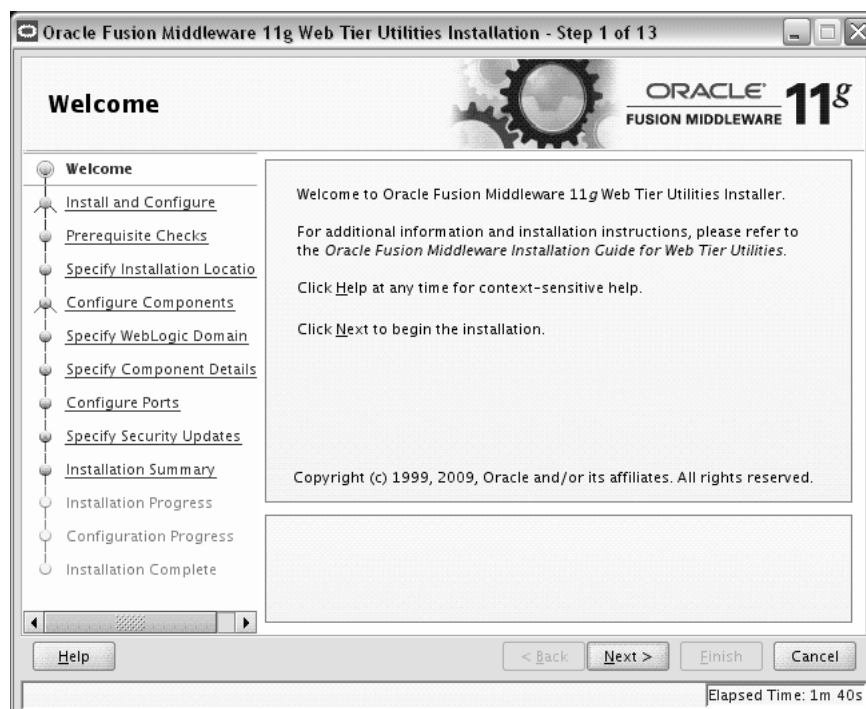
Oracle Fusion Middleware 11g Web Tier Utilities Installation - Step 1 of 13

Welcome

ORACLE FUSION MIDDLEWARE 11g

Welcome
Install and Configure
Prerequisite Checks
Specify Installation Locatio
Configure Components
Specify WebLogic Domain
Specify Component Details
Configure Ports
Specify Security Updates
Installation Summary
Installation Progress
Configuration Progress
Installation Complete

Welcome to Oracle Fusion Middleware 11g Web Tier Utilities Installer.

For additional information and installation instructions, please refer to the Oracle Fusion Middleware Installation Guide for Web Tier Utilities.

Click Help at any time for context-sensitive help.

Click Next to begin the installation.

Copyright (c) 1999, 2009, Oracle and/or its affiliates. All rights reserved.

Help

< Back

Next >

Finish

Cancel

Elapsed Time: 1m 40s